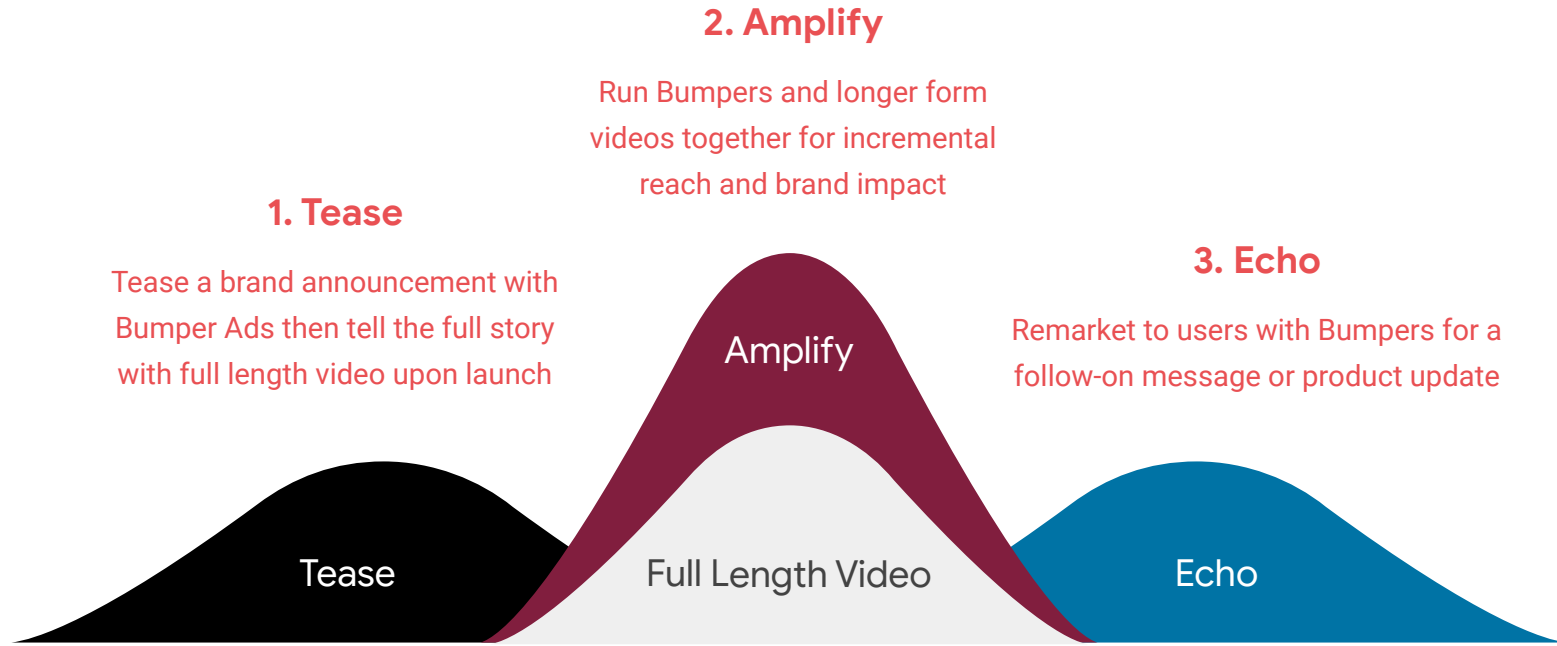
1. Tease

Tease a brand announcement with Bumper Ads then tell the full story with full length video upon launch

2. Amplify

Run Bumpers and longer form videos together for incremental reach and brand impact

3. Echo

Remarket to users with Bumpers for a follow-on message or product update

Amplify

Tease

Full Length Video

Echo